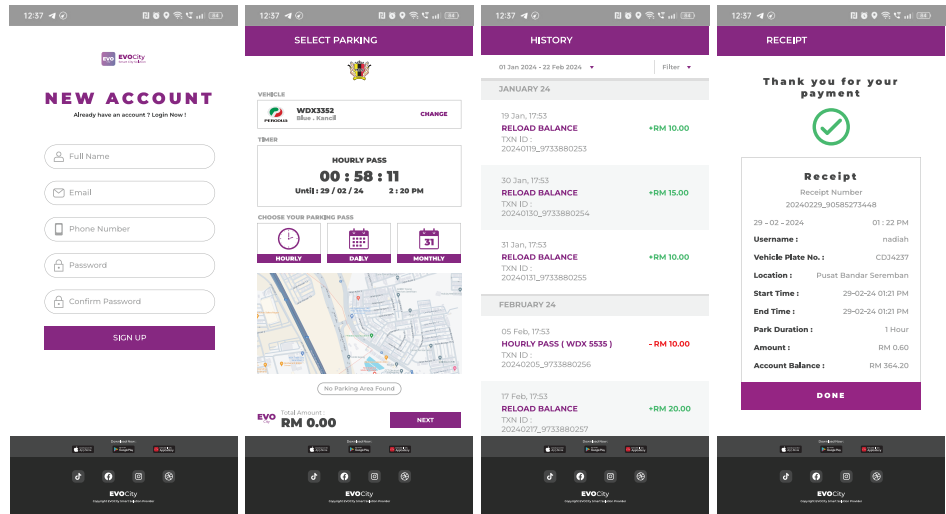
12:37

EVO City

NEW ACCOUNT

Already have an account ? Login Now !

Full Name

Email

Phone Number

Password

Confirm Password

SIGN UP

EVOCity

12:37

SELECT PARKING

VEHICLE

PERODUA WDX3352 Blue . Kancil CHANGE

TIMER

HOURLY PASS

00 : 58 : 11

Until : 29 / 02 / 24 2 : 20 PM

CHOOSE YOUR PARKING PASS

HOURLY DAILY 31 MONTHLY

No Parking Area Found

EVO City Total Amount : RM 0.00 NEXT

EVOCity

12:37

HISTORY

01 Jan 2024 - 22 Feb 2024 Filter

JANUARY 24

19 Jan, 17:53
RELOAD BALANCE +RM 10.00
TXN ID :
20240119_9733880253

30 Jan, 17:53
RELOAD BALANCE +RM 15.00
TXN ID :
20240130_9733880254

31 Jan, 17:53
RELOAD BALANCE +RM 10.00
TXN ID :
20240131_9733880255

FEBRUARY 24

05 Feb, 17:53
HOURLY PASS ( WDX 5535 ) - RM 10.00
TXN ID :
20240205_9733880256

17 Feb, 17:53
RELOAD BALANCE +RM 20.00
TXN ID :
20240217_9733880257

EVOCity

12:37

RECEIPT

Thank you for your payment

Receipt

Receipt Number
20240229_90585273448

29 – 02 – 2024 01 : 22 PM

Username : nadiah

Vehicle Plate No. : CDJ4237

Location : Pusat Bandar Seremban

Start Time : 29-02-24 01:21 PM

End Time : 29-02-24 01:21 PM

Park Duration : 1 Hour

Amount : RM 0.60

Account Balance : RM 364.20

DONE

EVOCity